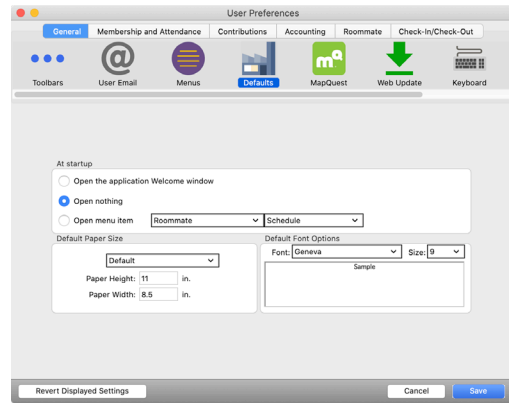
User Preferences

General | Membership and Attendance | Contributions | Accounting | Roommate | Check-In/Check-Out

Toolbars
User Email
Menus
Defaults
MapQuest
Web Update
Keyboard

At startup
Open the application Welcome window
Open nothing
Open menu item
Roommate
Schedule

Default Paper Size
Default
Paper Height: 11 in.
Paper Width: 8.5 in.

Default Font Options
Font: Geneva
Size: 9
Sample

Revert Displayed Settings
Cancel
Save